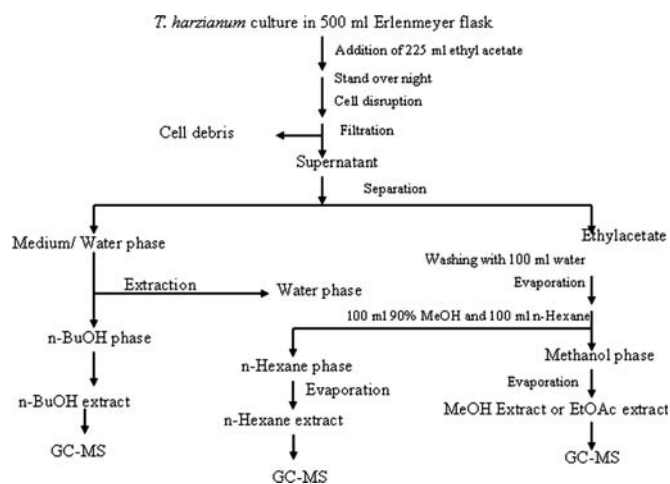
T. harzianum culture in 500 ml Erlenmeyer flask

Addition of 225 ml ethyl acetate

Stand over night

Cell disruption

Cell debris

Filtration

Supernatant

Separation

Medium/ Water phase

Ethylacetate

Washing with 100 ml water

Extraction

Water phase

Evaporation

100 ml 90% MeOH and 100 ml n-Hexane

n-BuOH phase

n-Hexane phase

Methanol phase

Evaporation

Evaporation

n-BuOH extract

n-Hexane extract

MeOH Extract or EtOAc extract

GC-MS

GC-MS

GC-MS